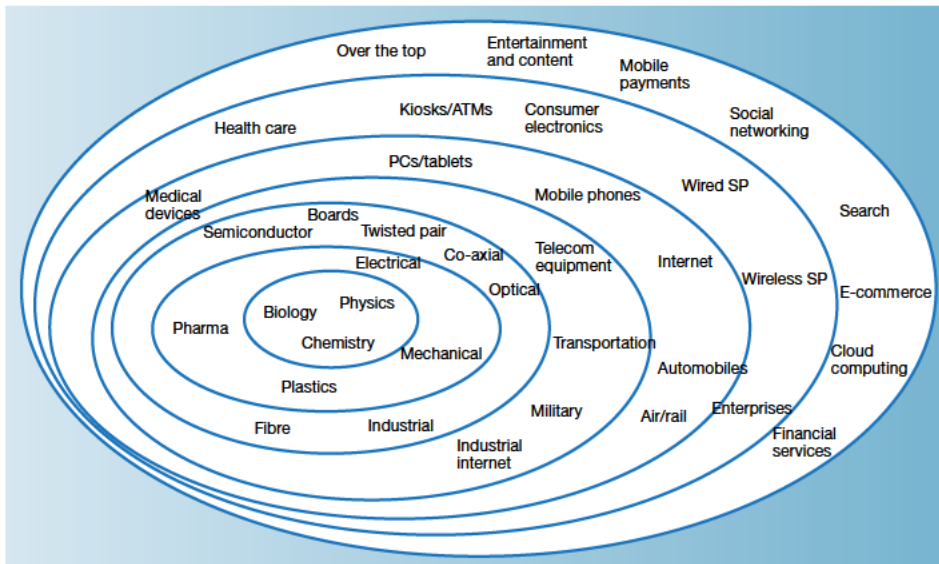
Over the top
Entertainment and content
Mobile payments
Social networking
Search
E-commerce
Cloud computing
Financial services
Kiosks/ATMs
Consumer electronics
Health care
Wired SP
Wireless SP
Enterprises
PCs/tablets
Medical devices
Mobile phones
Internet
Automobiles
Air/rail
Boards
Semiconductor
Twisted pair
Co-axial
Telecom equipment
Transportation
Military
Industrial internet
Electrical
Optical
Pharma
Biology
Physics
Chemistry
Mechanical
Plastics
Fibre
Industrial